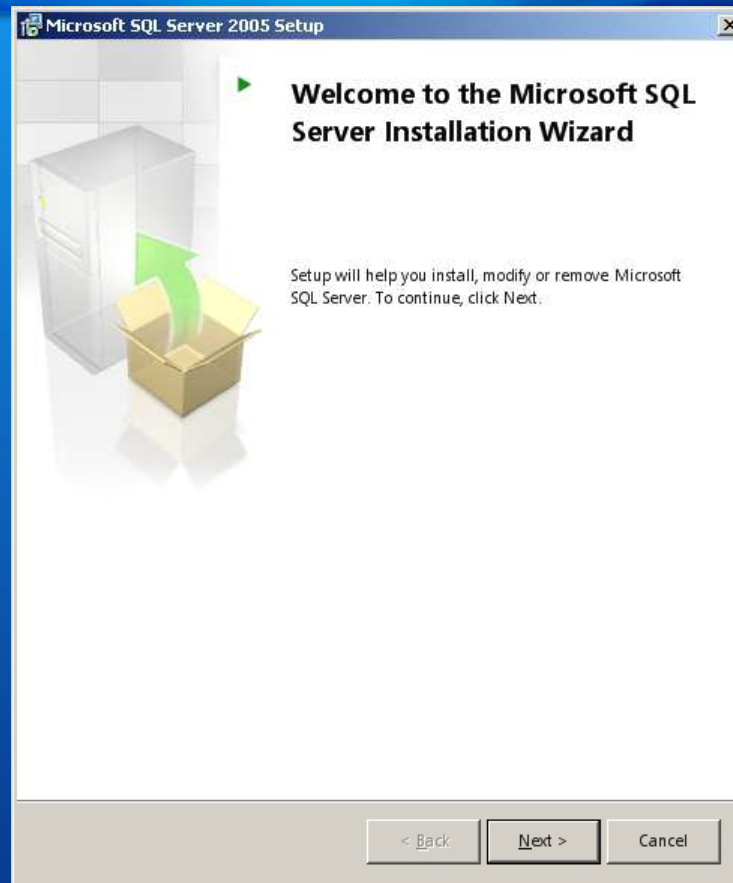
Microsoft SQL Server 2005 Setup

Welcome to the Microsoft SQL Server Installation Wizard

Setup will help you install, modify or remove Microsoft SQL Server. To continue, click Next.

< Back

Next >

Cancel